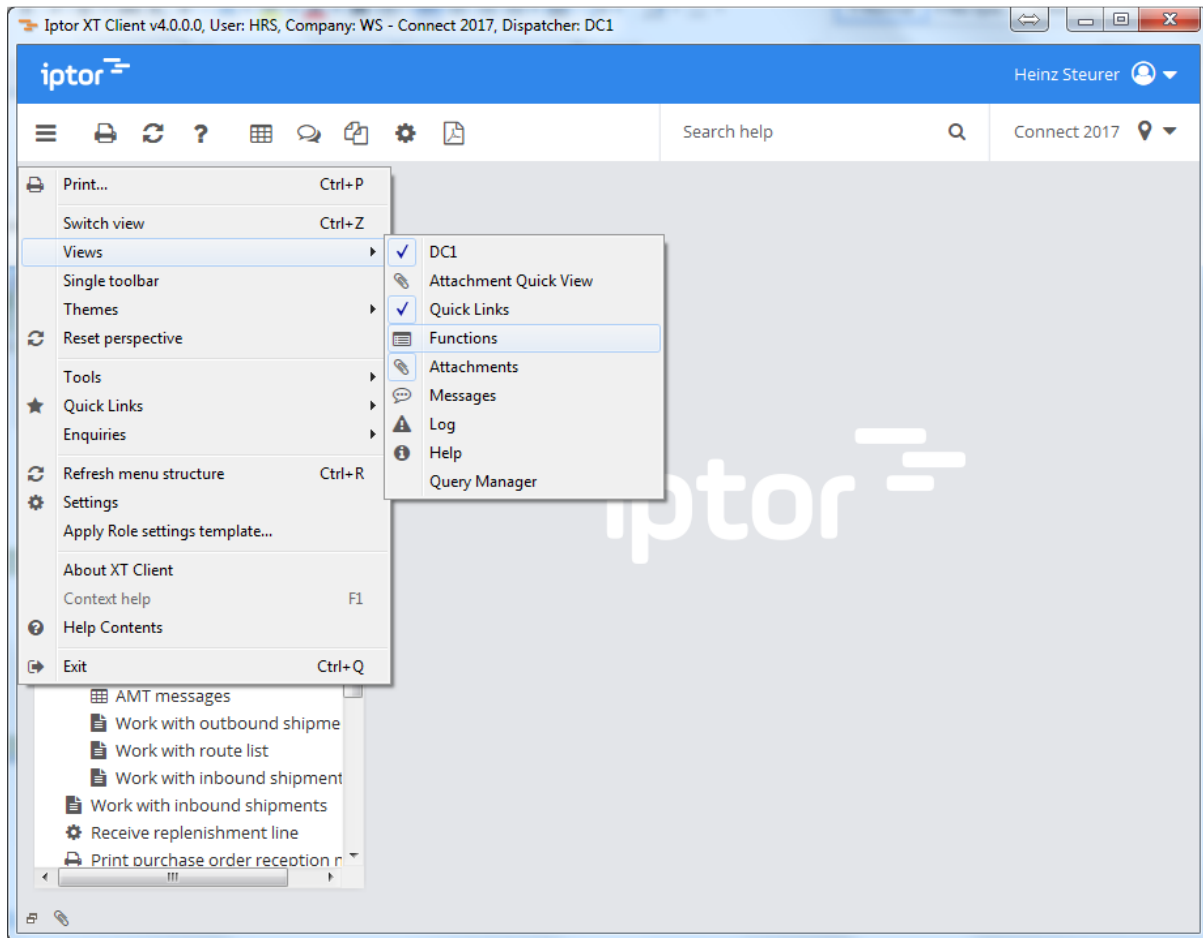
Iptor XT Client v4.0.0.0, User: HRS, Company: WS - Connect 2017, Dispatcher: DC1

iptor

Heinz Steuerer

Search help

Connect 2017

Print... Ctrl+P
Switch view Ctrl+Z
Views
Single toolbar
Themes
Reset perspective
Tools
Quick Links
Enquiries
Refresh menu structure Ctrl+R
Settings
Apply Role settings template...
About XT Client
Context help F1
Help Contents
Exit Ctrl+Q

DC1
Attachment Quick View
Quick Links
Functions
Attachments
Messages
Log
Help
Query Manager

iptor

AMT messages
Work with outbound shipme
Work with route list
Work with inbound shipment
Work with inbound shipments
Receive replenishment line
Print purchase order reception r
III